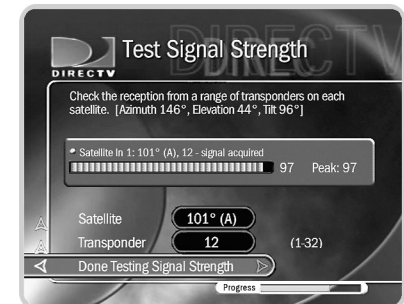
DIRECTV

Test Signal Strength

DIRECTV

Check the reception from a range of transponders on each satellite. [Azimuth 146°, Elevation 44°, Tilt 96°]

Satellite In 1: 101° (A), 12 - signal acquired

97 Peak: 97

Satellite 101° (A)

Transponder 12 (1-32)

Done Testing Signal Strength

Progress